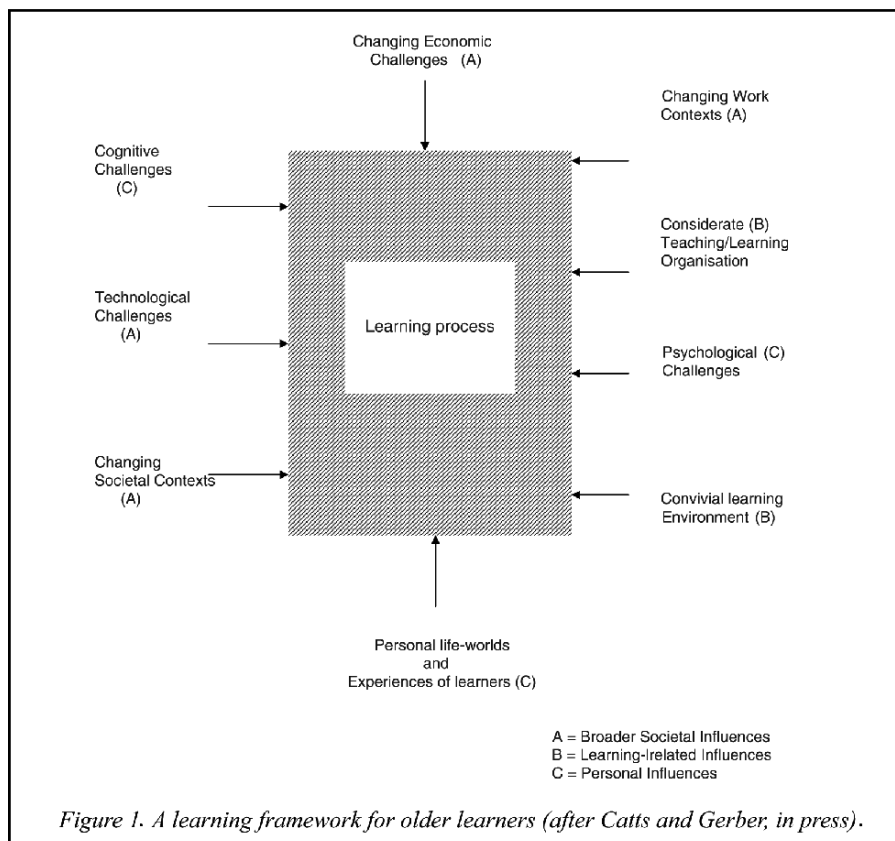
Changing Economic Challenges (A)

Changing Work Contexts (A)

Cognitive Challenges (C)

Considerate (B) Teaching/Learning Organisation

Technological Challenges (A)

Learning process

Psychological (C) Challenges

Changing Societal Contexts (A)

Convivial learning Environment (B)

Personal life-worlds and Experiences of learners (C)

A = Broader Societal Influences
B = Learning-lrelated Influences
C = Personal Influences

Figure 1. A learning framework for older learners (after Catts and Gerber, in press).